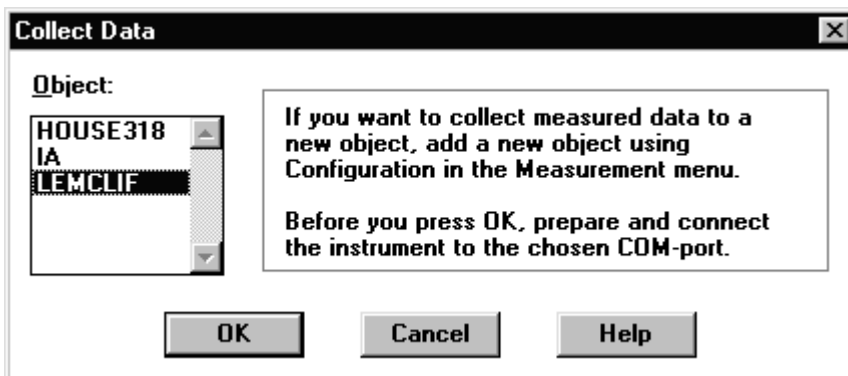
Collect Data

Object:

HOUSE318
IA
LEMCLIF

If you want to collect measured data to a new object, add a new object using Configuration in the Measurement menu.

Before you press OK, prepare and connect the instrument to the chosen COM-port.

OK Cancel Help